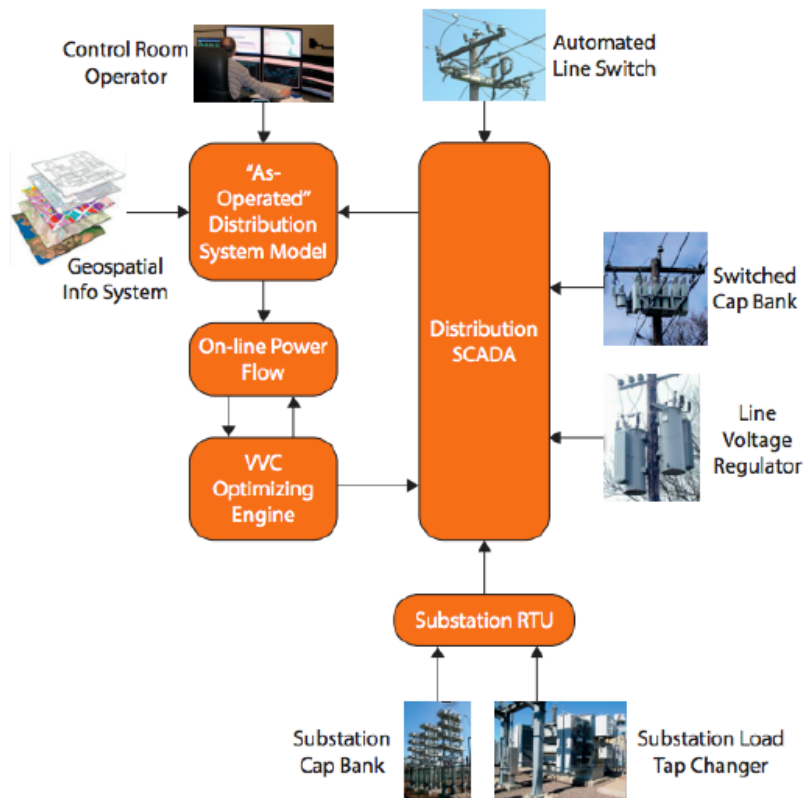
Control Room Operator

Automated Line Switch

Geospatial Info System

"As-Operated" Distribution System Model

On-line Power Flow

VVC Optimizing Engine

Distribution SCADA

Switched Cap Bank

Line Voltage Regulator

Substation RTU

Substation Cap Bank

Substation Load Tap Changer